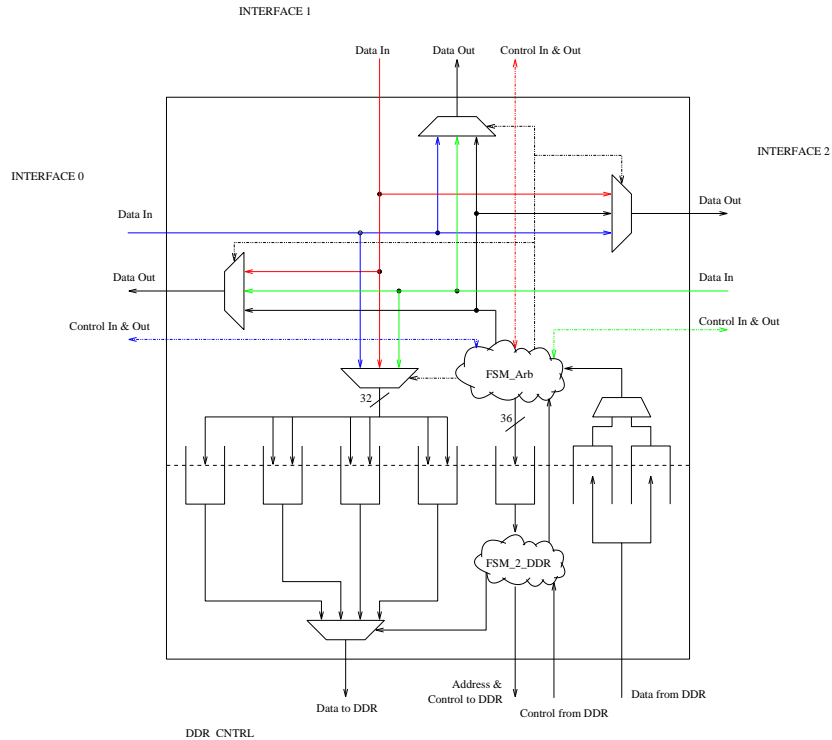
INTERFACE 1

Data In

Data Out

Control In & Out

INTERFACE 0

INTERFACE 2

Data In

Data Out

Data Out

Data In

Control In & Out

Control In & Out

FSM_Arb

32

36

FSM_2_DDR

Data to DDR

Address & Control to DDR

Control from DDR

Data from DDR

DDR CNTRL